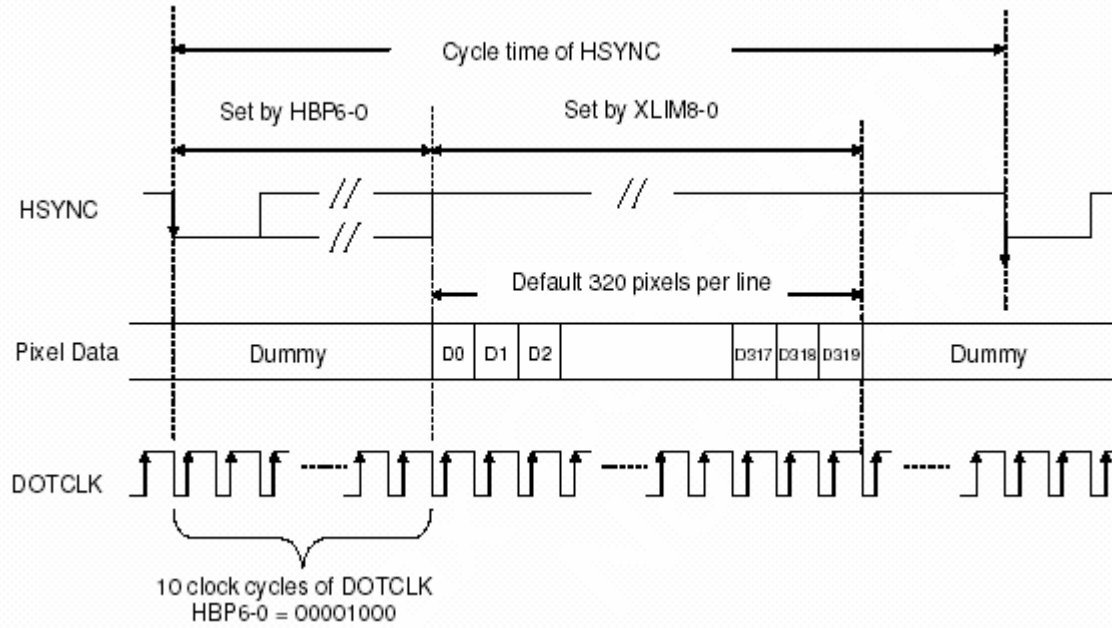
Cycle time of HSYNC

Set by HBP6-0

Set by XLIM8-0

HSYNC

//

//

//

Default 320 pixels per line

Pixel Data

Dummy

D0 D1 D2

D317 D318 D319

Dummy

DOTCLK

10 clock cycles of DOTCLK
HBP6-0 = 00001000